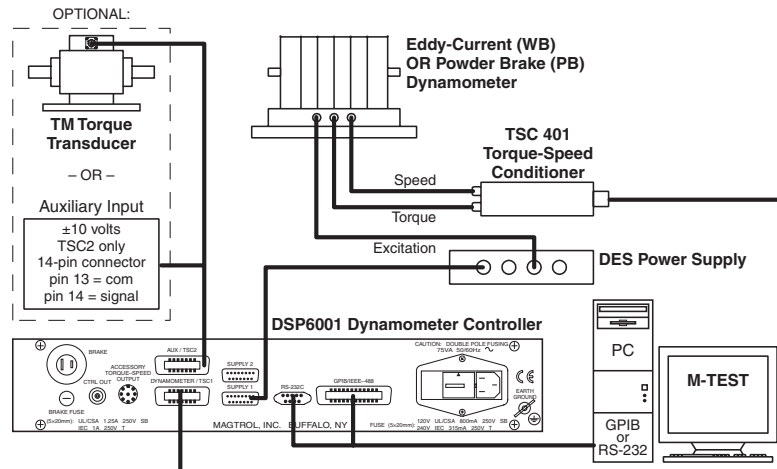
OPTIONAL:

TM Torque Transducer

– OR –

Auxiliary Input

±10 volts
TSC2 only
14-pin connector
pin 13 = com
pin 14 = signal

Eddy-Current (WB) OR Powder Brake (PB) Dynamometer

TSC 401 Torque-Speed Conditioner

Speed

Torque

Excitation

DES Power Supply

DSP6001 Dynamometer Controller

BRAKE

AUX / TSC2

ACCESSORY TORQUE–SPEED OUTPUT

CTRL OUT

DYNAMOMETER / TSC1

SUPPLY 2

SUPPLY 1

RS-232C

GPIB/IEEE–488

CAUTION: DOUBLE POLE FUSING 75VA 50/60Hz

CE

EARTH GROUND

BRAKE FUSE

(5×20mm): UL/CSA 1.25A 250V SB IEC 1A 250V T

MAGTROL, INC. BUFFALO, NY

FUSE (5×20mm): 120V UL/CSA 800mA 250V SB 240V IEC 315mA 250V T

PC

M-TEST

GPIB or RS-232